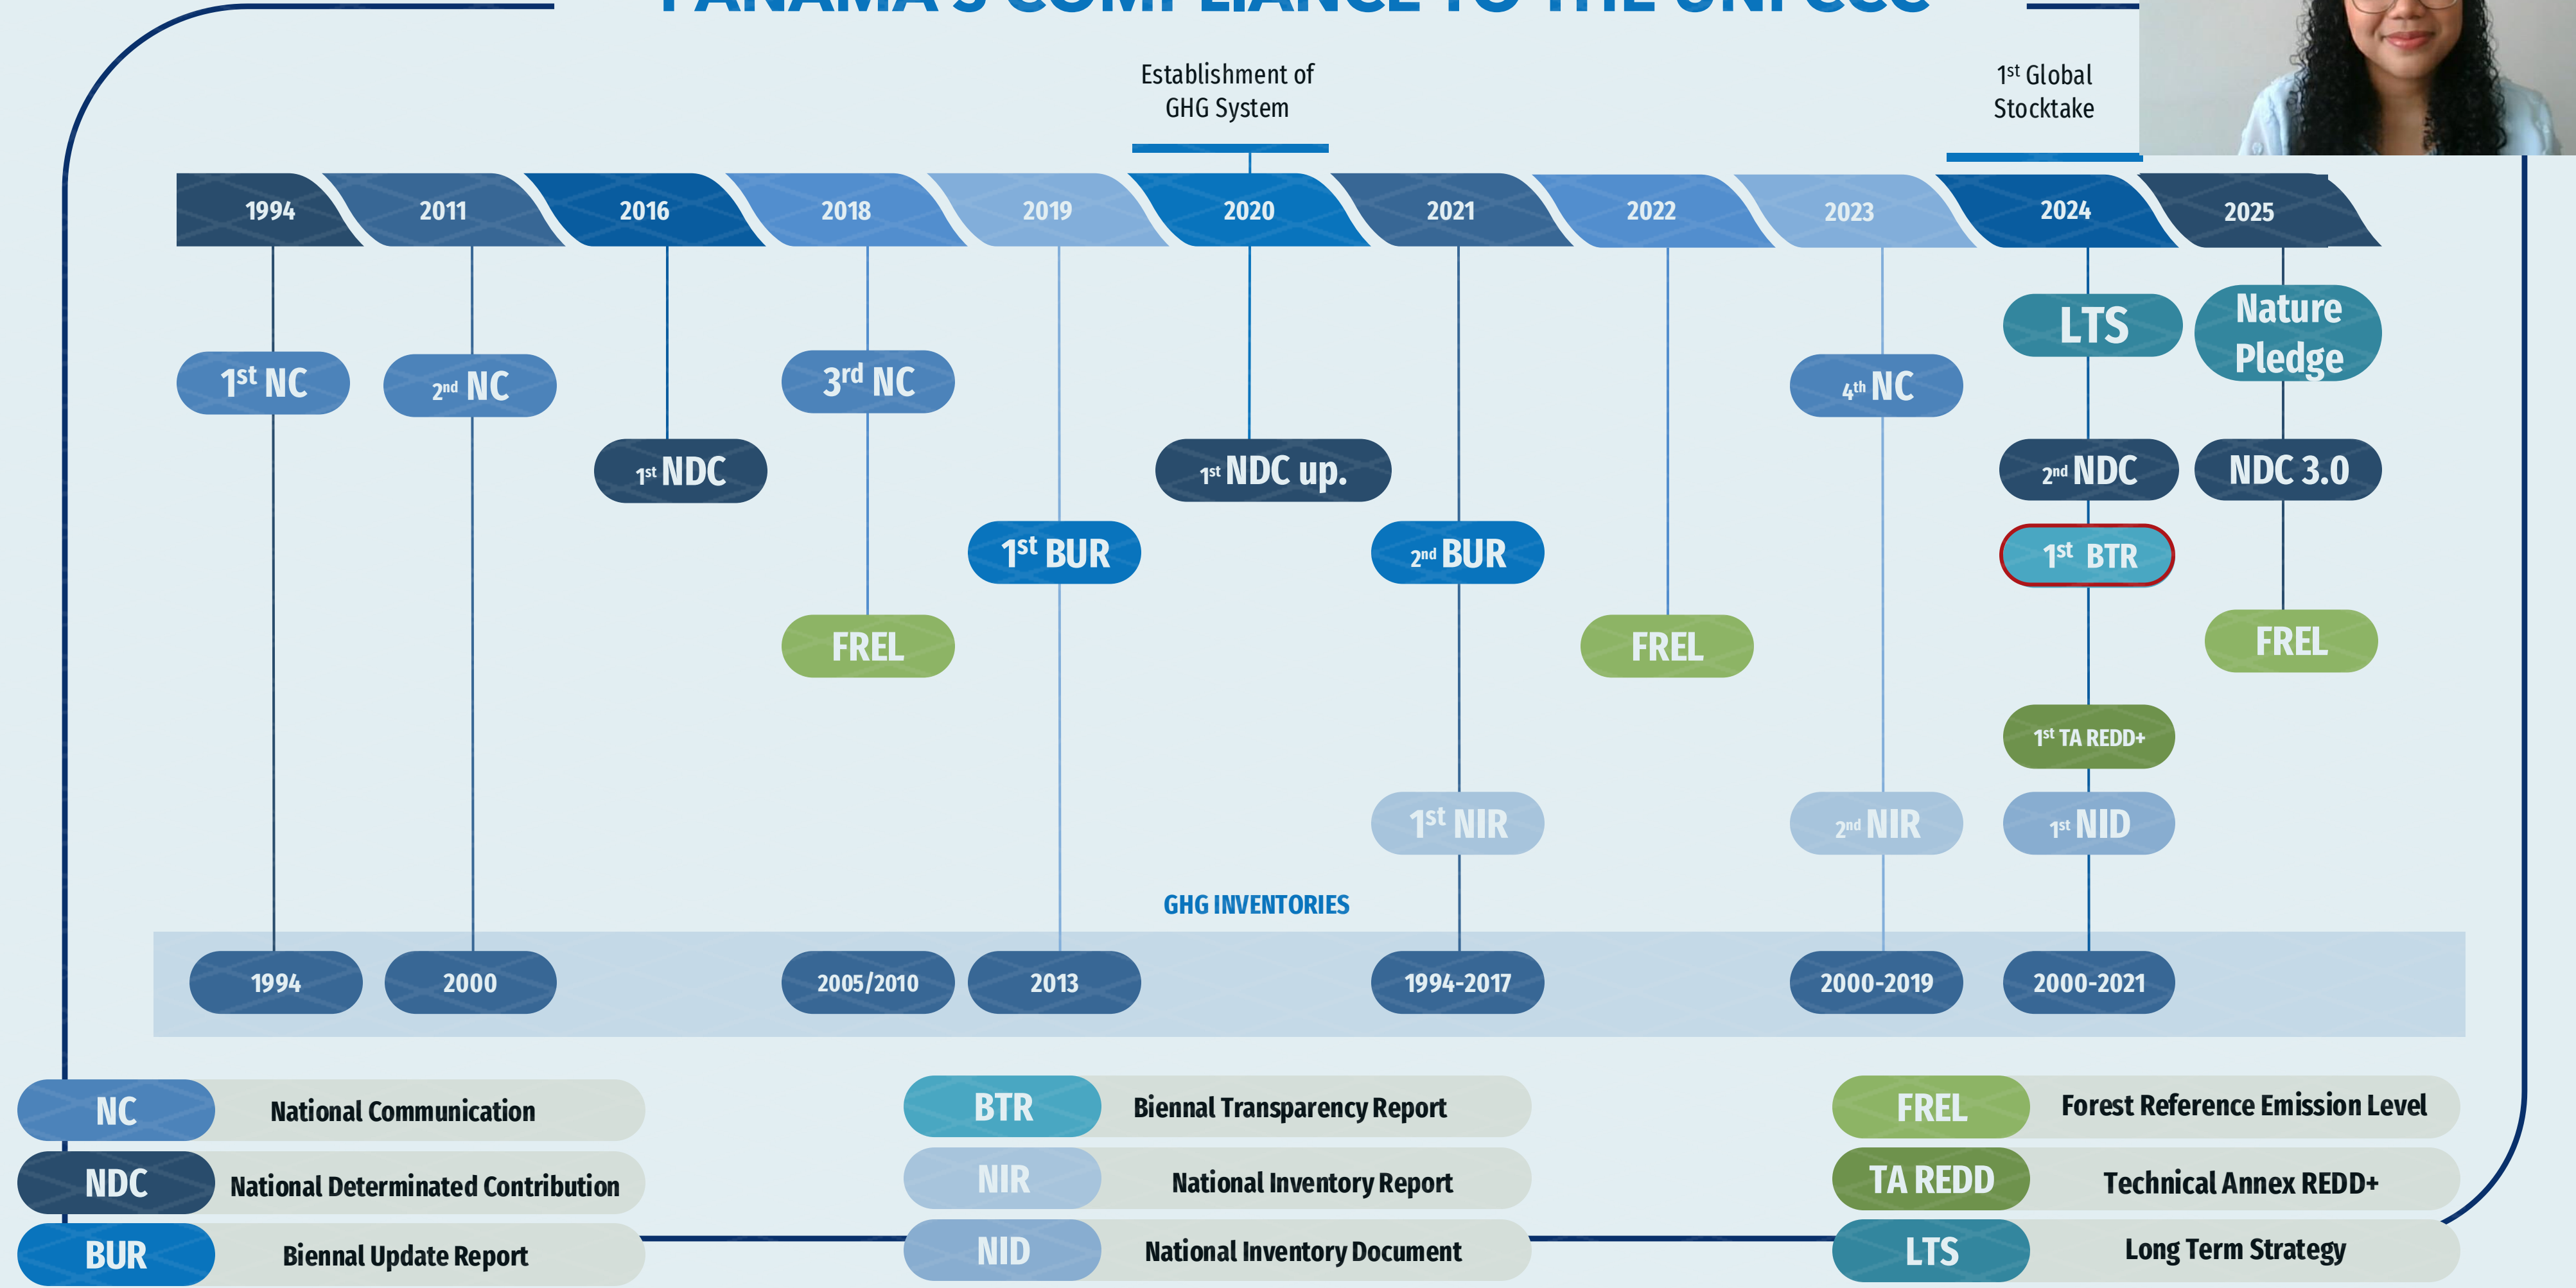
PANAMA'S COMPLIANCE TO THE UNFCCC

Establishment of GHG System

1st Global Stocktake

| 1994 | 2011 | 2016 | 2018 | 2019 | 2020 | 2021 | 2022 | 2023 | 2024 | 2025 |
|---|---|---|---|---|---|---|---|---|---|---|

LTS

Nature Pledge

1st NC

2nd NC

3rd NC

4th NC

1st NDC

1st NDC up.

2nd NDC

NDC 3.0

1st BUR

2nd BUR

1st BTR

FREL

FREL

FREL

1st TA REDD+

1st NIR

2nd NIR

1st NID

GHG INVENTORIES

1994

2000

2005/2010

2013

1994-2017

2000-2019

2000-2021

| NC | National Communication |
|---|---|
| NDC | National Determinated Contribution |
| BUR | Biennal Update Report |

| BTR | Biennal Transparency Report |
|---|---|
| NIR | National Inventory Report |
| NID | National Inventory Document |

| FREL | Forest Reference Emission Level |
|---|---|
| TA REDD | Technical Annex REDD+ |
| LTS | Long Term Strategy |